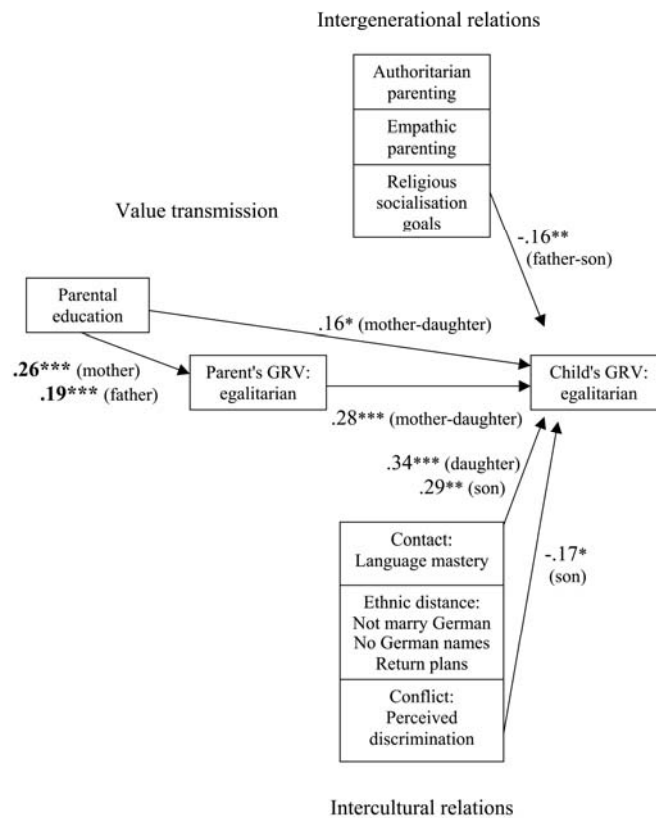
Intergenerational relations

Authoritarian parenting

Empathic parenting

Religious socialisation goals

Value transmission

-.16** (father-son)

Parental education

.16* (mother-daughter)

.26*** (mother)
.19*** (father)

Parent's GRV: egalitarian

Child's GRV: egalitarian

.28*** (mother-daughter)

.34*** (daughter)
.29** (son)

Contact: Language mastery

-.17* (son)

Ethnic distance: Not marry German No German names Return plans

Conflict: Perceived discrimination

Intercultural relations